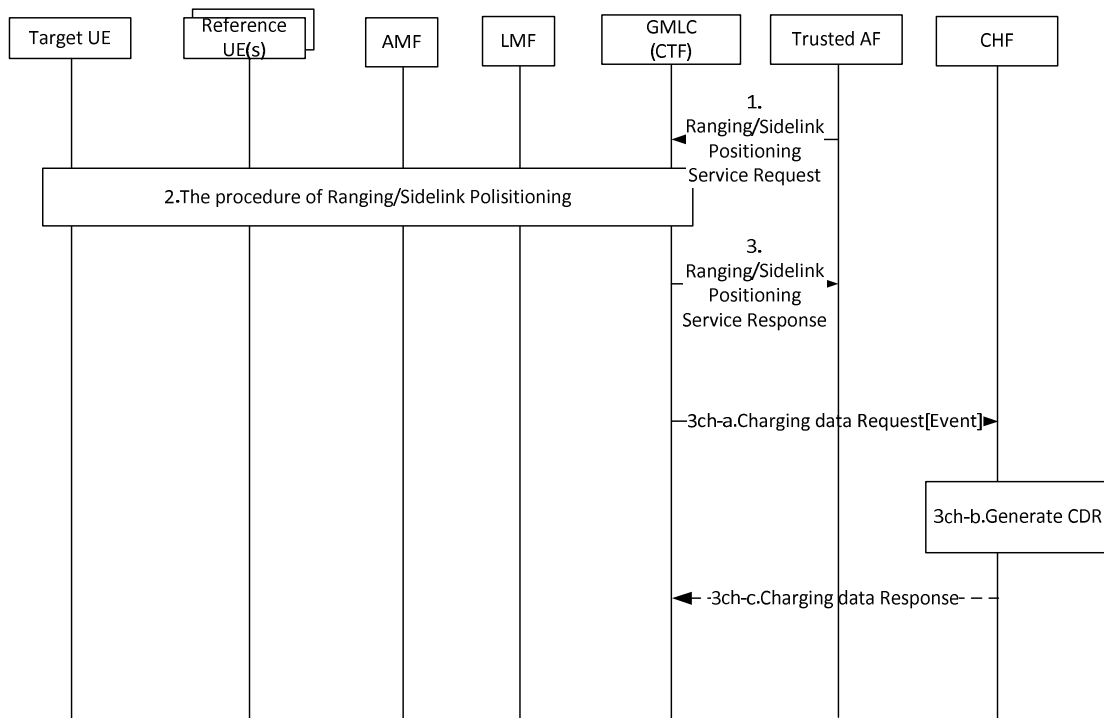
Target UE

Reference UE(s)

AMF

LMF

GMLC (CTF)

Trusted AF

CHF

1. Ranging/Sidelink Positioning Service Request

2.The procedure of Ranging/Sidelink Polisitioning

3. Ranging/Sidelink Positioning Service Response

3ch-a.Charging data Request[Event]

3ch-b.Generate CDR

3ch-c.Charging data Response